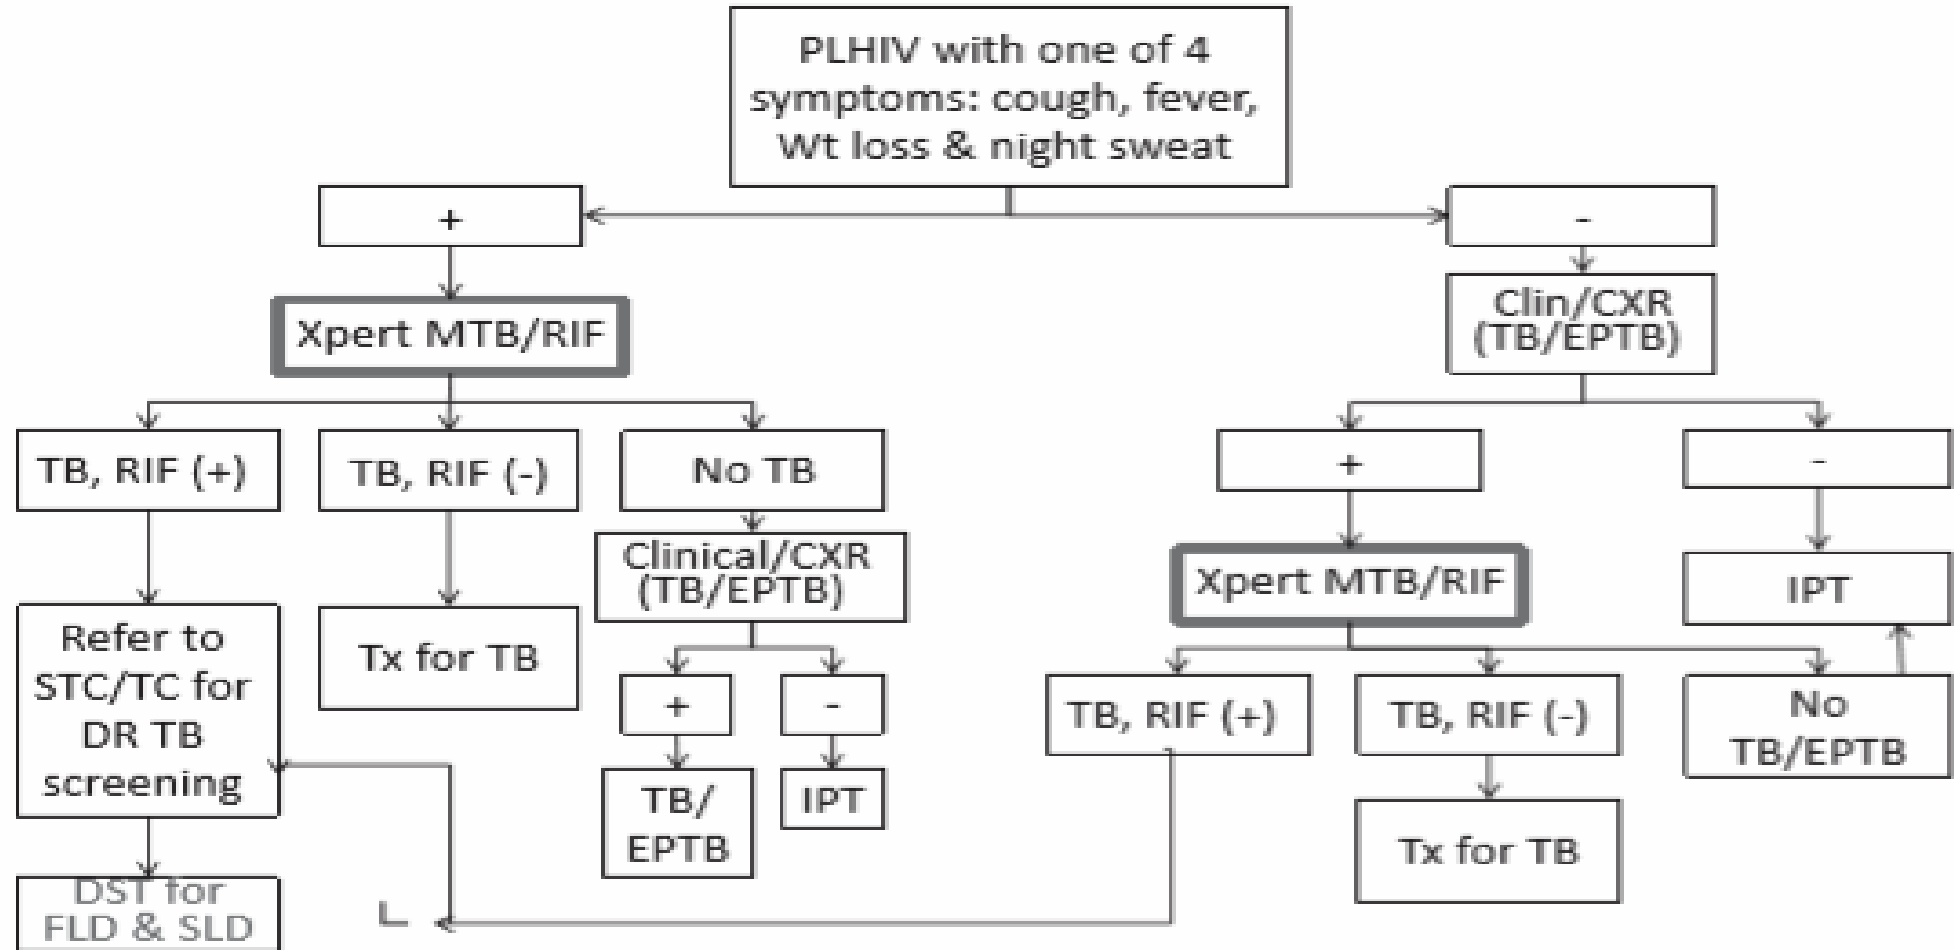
PLHIV with one of 4 symptoms: cough, fever, Wt loss & night sweat

+

-

Xpert MTB/RIF

TB, RIF (+)

TB, RIF (-)

No TB

Refer to STC/TC for DR TB screening

Tx for TB

Clinical/CXR (TB/EPTB)

+

-

TB/ EPTB

IPT

DST for FLD & SLD

Clin/CXR (TB/EPTB)

+

-

Xpert MTB/RIF

IPT

TB, RIF (+)

TB, RIF (-)

No TB/EPTB

Tx for TB